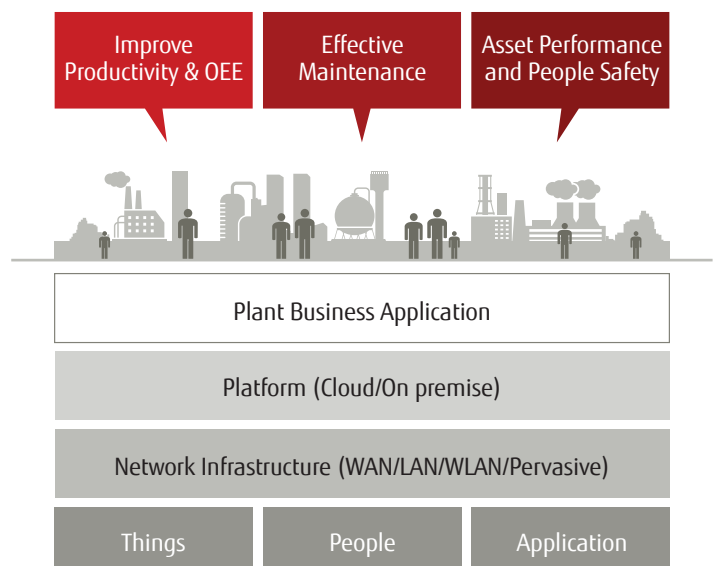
Improve Productivity & OEE

Effective Maintenance

Asset Performance and People Safety

Plant Business Application

Platform (Cloud/On premise)

Network Infrastructure (WAN/LAN/WLAN/Pervasive)

Things

People

Application